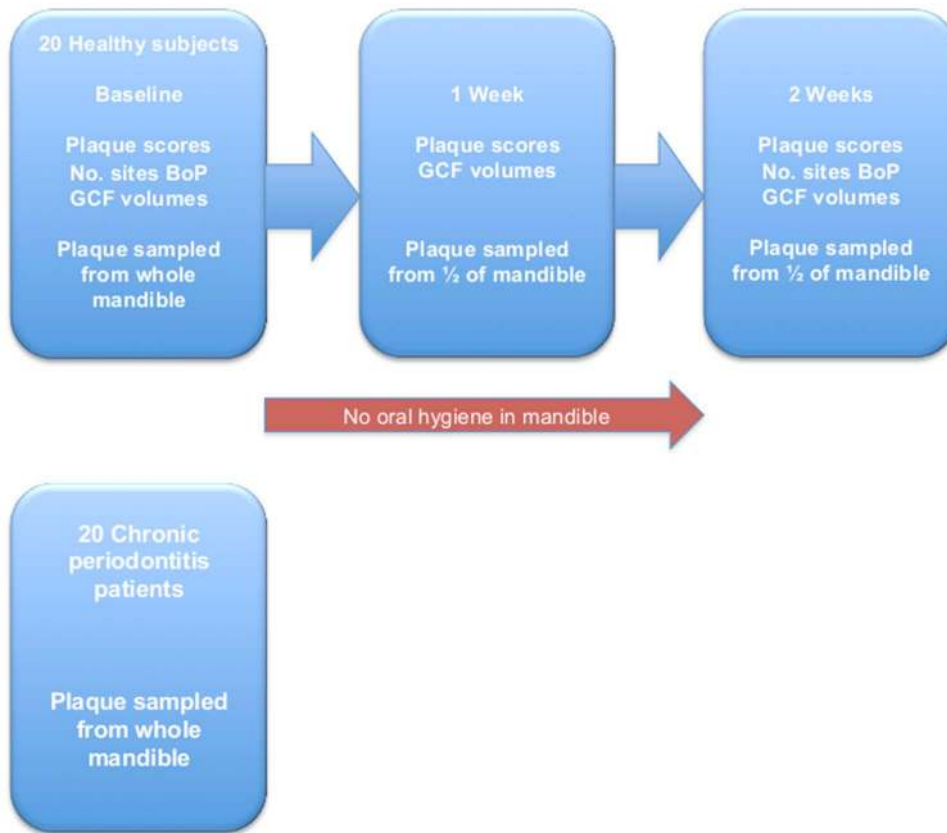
20 Healthy subjects

Baseline

Plaque scores
No. sites BoP
GCF volumes

Plaque sampled from whole mandible

1 Week

Plaque scores
GCF volumes

Plaque sampled from ½ of mandible

2 Weeks

Plaque scores
No. sites BoP
GCF volumes

Plaque sampled from ½ of mandible

No oral hygiene in mandible

20 Chronic periodontitis patients

Plaque sampled from whole mandible